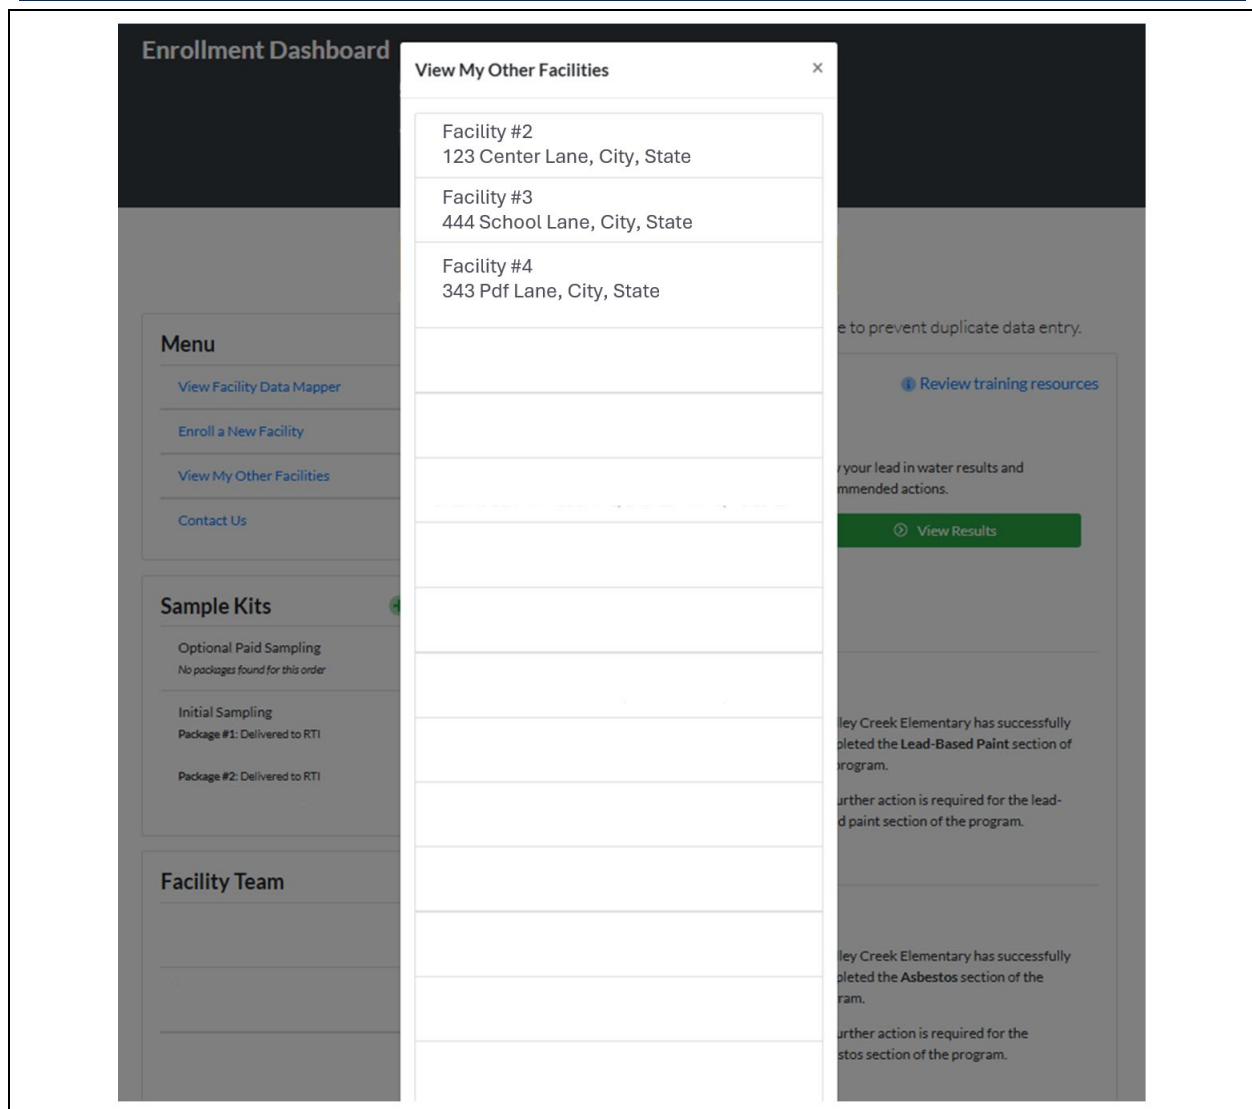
Enrollment Dashboard

View My Other Facilities ×

Facility #2
123 Center Lane, City, State

Facility #3
444 School Lane, City, State

Facility #4
343 Pdf Lane, City, State

Menu

View Facility Data Mapper

Enroll a New Facility

View My Other Facilities

Contact Us

Sample Kits

Optional Paid Sampling
No packages found for this order

Initial Sampling
Package #1: Delivered to RTI

Package #2: Delivered to RTI

Facility Team

e to prevent duplicate data entry.

Review training resources

your lead in water results and mmended actions.

View Results

lley Creek Elementary has successfully pleted the Lead-Based Paint section of program.

urther action is required for the lead-d paint section of the program.

lley Creek Elementary has successfully pleted the Asbestos section of the ram.

urther action is required for the stos section of the program.